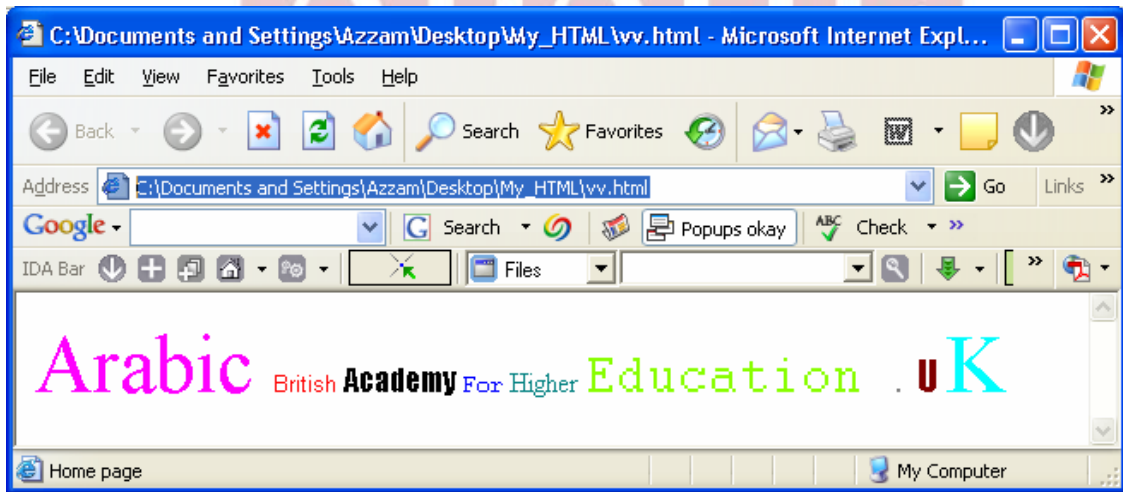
C:\Documents and Settings\Azzam\Desktop\My_HTML\vv.html - Microsoft Internet Expl...

File Edit View Favorites Tools Help

Back Search Favorites

Address C:\Documents and Settings\Azzam\Desktop\My_HTML\vv.html Go Links

Google Search Popups okay Check

IDA Bar Files

Arabic British Academy For Higher Education .UK

Home page My Computer